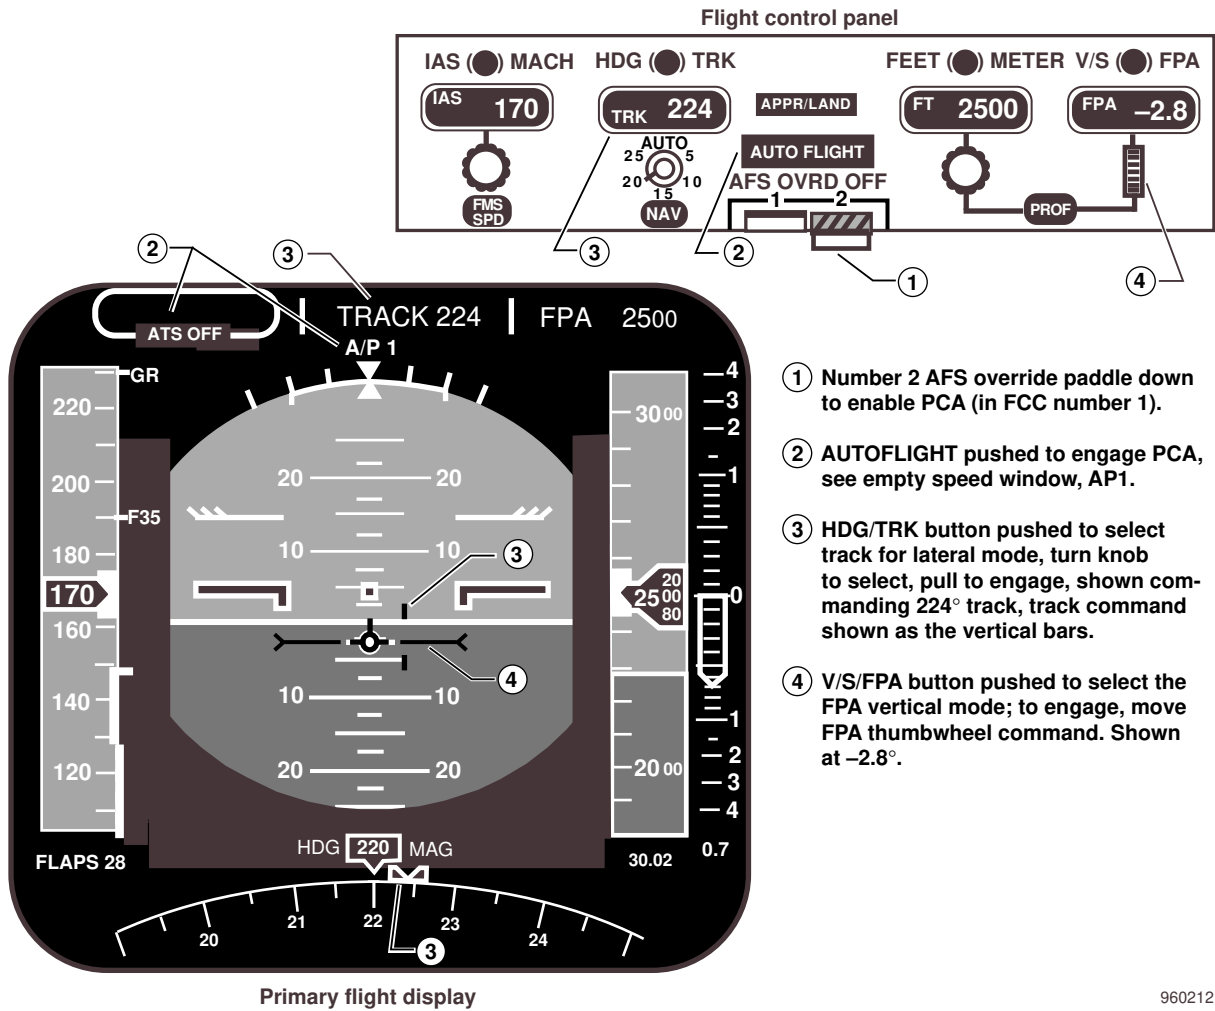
Flight control panel

IAS MACH HDG TRK FEET METER V/S FPA

IAS 170

TRK 224

AUTO
25 5
20 10
15

NAV

FMS SPD

APPR/LAND

AUTO FLIGHT

AFS OVRD OFF
1 2

FT 2500

FPA –2.8

PROF

③ ② ① ④

② ③

ATS OFF

TRACK 224 | FPA 2500

A/P 1

GR
220
200
F35
180
170
160
140
120

FLAPS 28

20 20
10 10
③
10 10
④
20 20

3000
20
25 00
80
2000

4
3
2
1
0
1
2
3
4

30.02

0.7

HDG 220 MAG

20 21 22 23 24

③

Primary flight display

① Number 2 AFS override paddle down to enable PCA (in FCC number 1).

② AUTOFLIGHT pushed to engage PCA, see empty speed window, AP1.

③ HDG/TRK button pushed to select track for lateral mode, turn knob to select, pull to engage, shown commanding 224° track, track command shown as the vertical bars.

④ V/S/FPA button pushed to select the FPA vertical mode; to engage, move FPA thumbwheel command. Shown at –2.8°.

960212